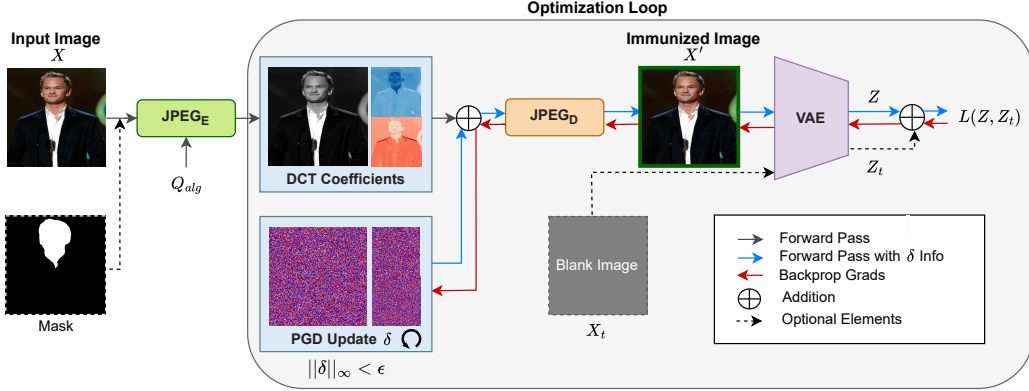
Optimization Loop

Input Image
$X$

Mask

JPEG$_E$

$Q_{alg}$

DCT Coefficients

PGD Update $\delta$

$||\delta||_\infty < \epsilon$

JPEG$_D$

Immunized Image
$X'$

VAE

$Z$

$Z_t$

$L(Z, Z_t)$

Blank Image

$X_t$

Forward Pass
Forward Pass with $\delta$ Info
Backprop Grads
Addition
Optional Elements